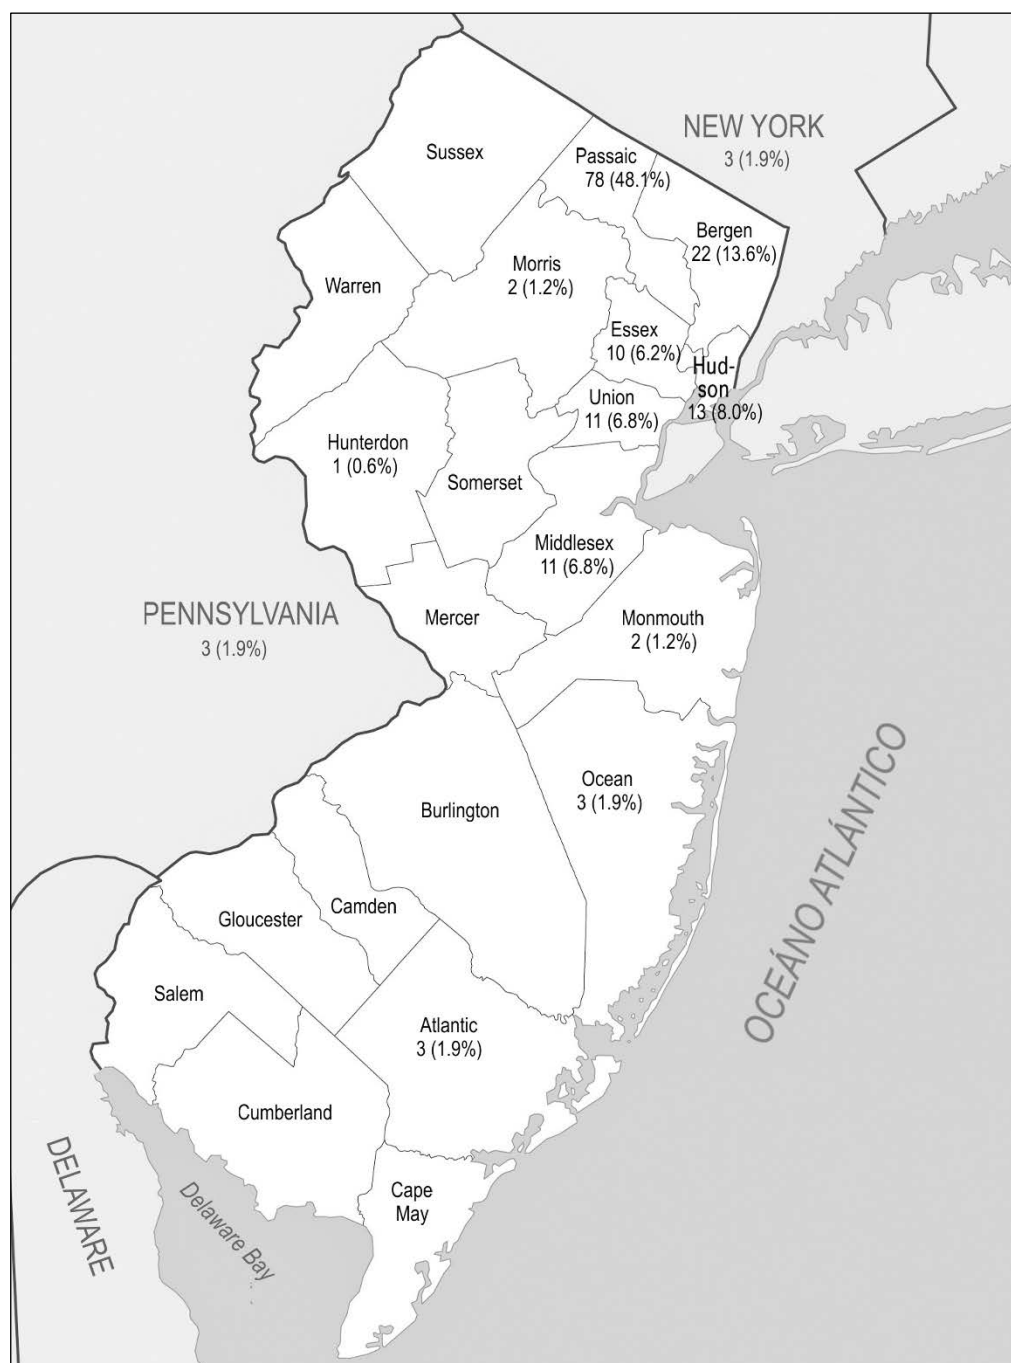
NEW YORK
3 (1.9%)

Sussex

Passaic
78 (48.1%)

Bergen
22 (13.6%)

Warren

Morris
2 (1.2%)

Essex
10 (6.2%)

Hudson
13 (8.0%)

Union
11 (6.8%)

Hunterdon
1 (0.6%)

Somerset

Middlesex
11 (6.8%)

PENNSYLVANIA
3 (1.9%)

Mercer

Monmouth
2 (1.2%)

Ocean
3 (1.9%)

Burlington

OCÉANO ATLÁNTICO

Camden

Gloucester

Salem

Atlantic
3 (1.9%)

Cumberland

DELAWARE

Delaware Bay

Cape May